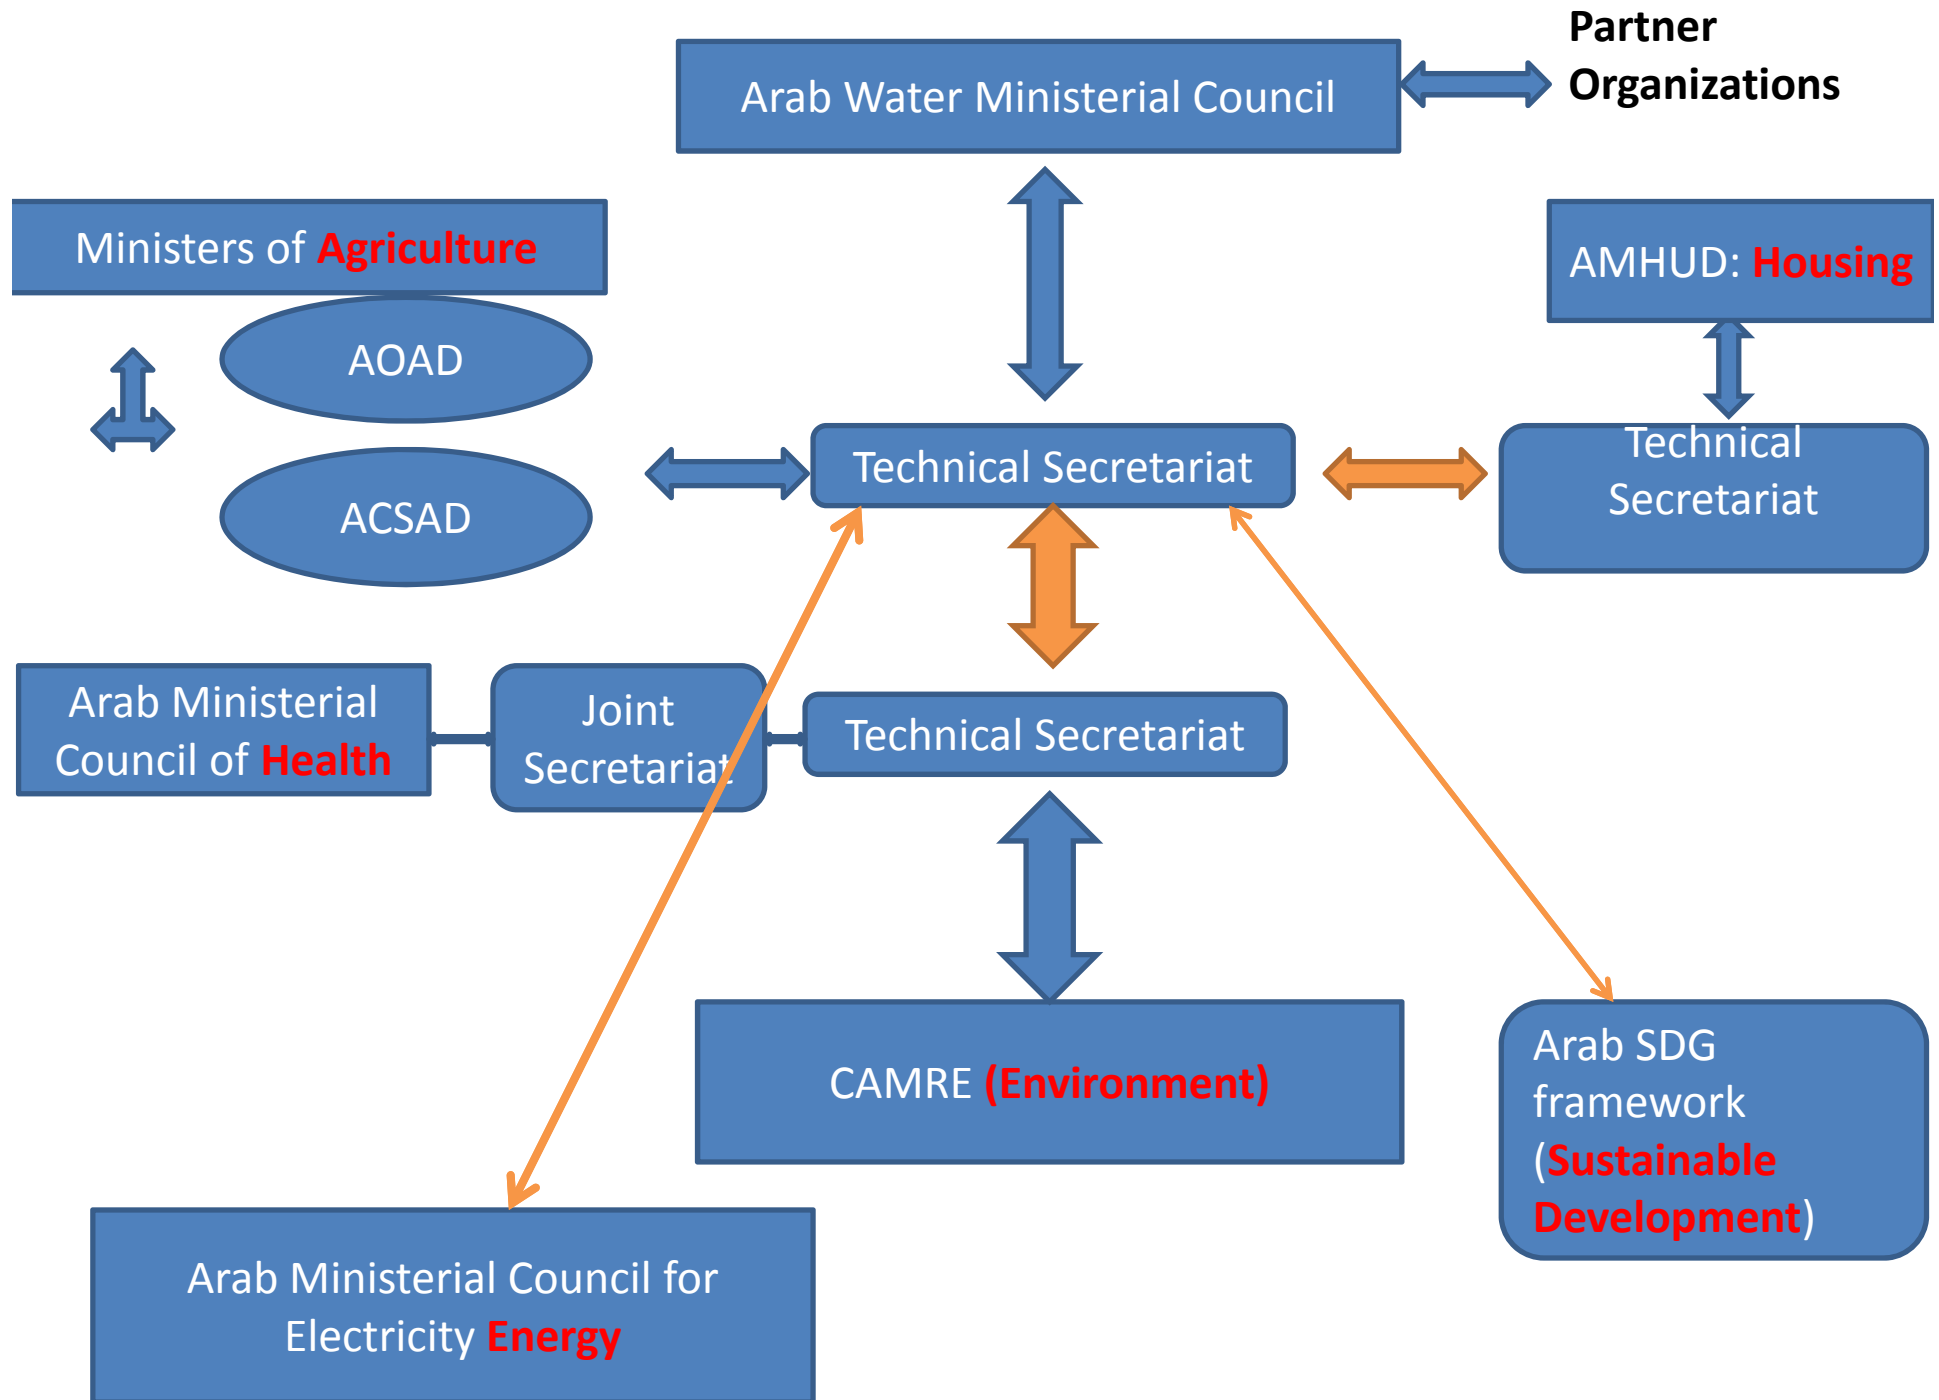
Partner Organizations

Arab Water Ministerial Council

Ministers of Agriculture

AOAD

ACSAD

AMHUD: Housing

Technical Secretariat

Technical Secretariat

Arab Ministerial Council of Health

Joint Secretariat

Technical Secretariat

CAMRE (Environment)

Arab SDG framework (Sustainable Development)

Arab Ministerial Council for Electricity Energy